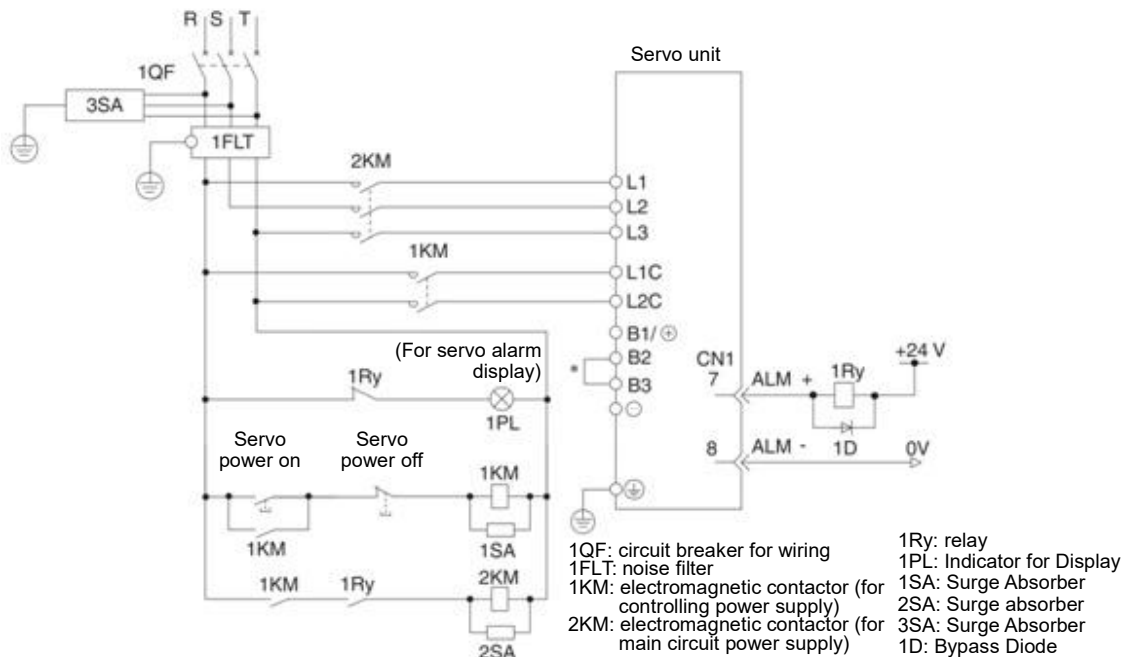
R S T

1QF

3SA

1FLT

Servo unit

2KM

L1
L2
L3

1KM

L1C
L2C
B1/⊕
B2
B3
⊖

(For servo alarm display)

*

1Ry

1PL

CN1
7
ALM +
1Ry
+24 V

1D

8
ALM -
0V

Servo power on
Servo power off

1KM

1KM
1SA

1KM
1Ry
2KM
2SA

1QF: circuit breaker for wiring
1FLT: noise filter
1KM: electromagnetic contactor (for controlling power supply)
2KM: electromagnetic contactor (for main circuit power supply)

1Ry: relay
1PL: Indicator for Display
1SA: Surge Absorber
2SA: Surge absorber
3SA: Surge Absorber
1D: Bypass Diode